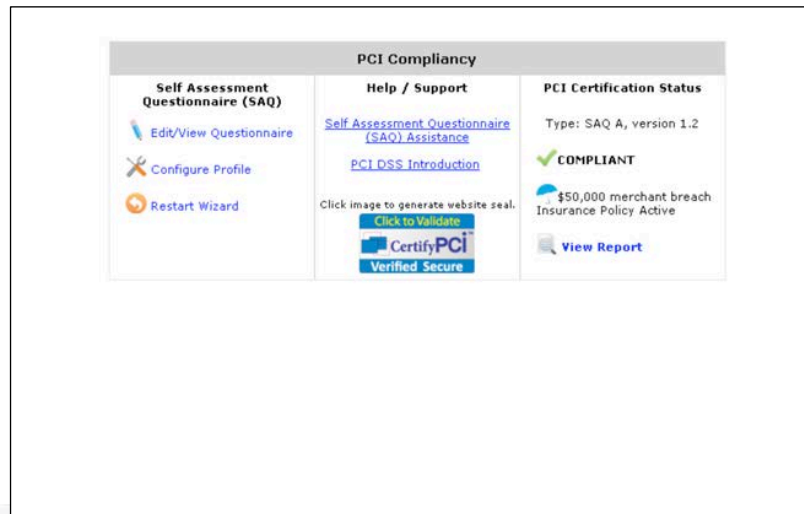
PCI Compliancy

| Self Assessment Questionnaire (SAQ) | Help / Support | PCI Certification Status |
|---|---|---|
| Edit/View Questionnaire | Self Assessment Questionnaire (SAQ) Assistance | Type: SAQ A, version 1.2 |
| Configure Profile | PCI DSS Introduction | COMPLIANT |
| Restart Wizard | Click image to generate website seal. Click to Validate CertifyPCI Verified Secure | $50,000 merchant breach Insurance Policy Active |
| | | View Report |